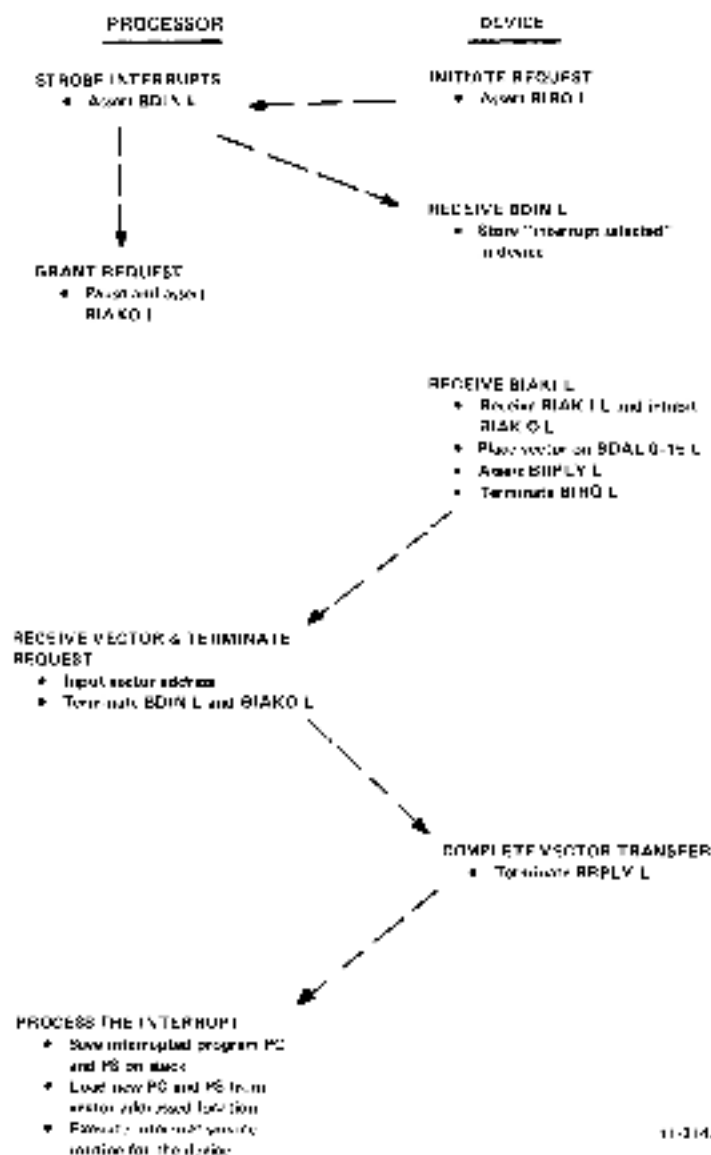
PROCESSOR

DEVICE

INITIATE REQUEST
• Assert BIRQ L

STROBE INTERRUPTS
• Assert BDIN L

RECEIVE BDIN L
• Store "interrupt selected" in device

GRANT REQUEST
• Pause and assert BIAKO L

RECEIVE BIAKI L
• Receive BIAK I L and inhibit BIAK O L
• Place vector on BDAL 0-15 L
• Assert BRPLY L
• Terminate BIRQ L

RECEIVE VECTOR & TERMINATE REQUEST
• Input vector address
• Terminate BDIN L and BIAKO L

COMPLETE VECTOR TRANSFER
• Terminate BRPLY L

PROCESS THE INTERRUPT
• Save interrupted program PC and PS on stack
• Load new PC and PS from vector addressed location
• Execute interrupt service routine for the device

11-314